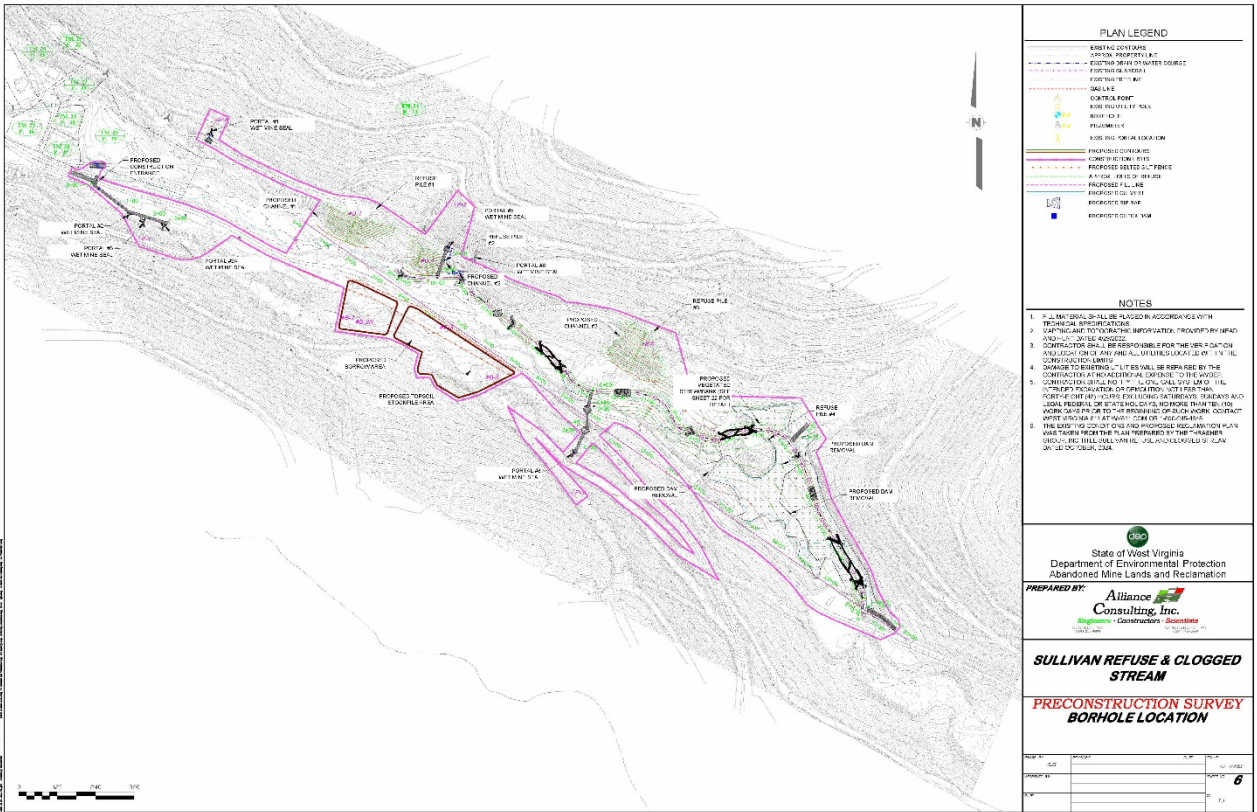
PLAN LEGEND

EXISTING CONTOURS
APPROX. PROPERTY LINE
EXISTING DRAIN OR WATER COURSE
EXISTING GUARDRAIL
EXISTING FENCE LINE
GAS LINE
CONTROL POINT
EXISTING UTILITY POLE
BOREHOLE
PIEZOMETER
EXISTING PORTAL LOCATION
PROPOSED CONTOURS
CONSTRUCTION LIMITS
PROPOSED SLOTTED SILT FENCE
APPROX. LIMITS OF REFUSE
PROPOSED FILL LINE
PROPOSED SOIL VENT
PROPOSED RIP RAP
PROPOSED BOREHOLE

NOTES

1. FILL MATERIAL SHALL BE PLACED IN ACCORDANCE WITH TECHNICAL SPECIFICATIONS.
2. MAPPING AND TOPOGRAPHIC INFORMATION PROVIDED BY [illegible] DATED 4/25/2022.
3. CONTRACTOR SHALL BE RESPONSIBLE FOR THE VERIFICATION AND LOCATION OF ANY AND ALL UTILITIES LOCATED WITHIN THE CONSTRUCTION LIMITS.
4. DAMAGE TO EXISTING UTILITIES WILL BE REPAIRED BY THE CONTRACTOR AT NO ADDITIONAL EXPENSE TO THE WVDEP.
5. CONTRACTOR SHALL NOTIFY MISS UTILITY ONE CALL SYSTEM OF THE INTENDED EXCAVATION OR DEMOLITION NOT LESS THAN FORTY-EIGHT (48) HOURS, EXCLUDING SATURDAYS, SUNDAYS AND LEGAL FEDERAL OR STATE HOLIDAYS, NOR MORE THAN TEN (10) WORK DAYS PRIOR TO THE BEGINNING OF SUCH WORK. CONTACT WEST VIRGINIA 811 AT WV811.COM OR 1-800-245-4848.
6. THE EXISTING CONDITIONS AND PROPOSED RECLAMATION PLAN WAS TAKEN FROM THE PLAN PREPARED BY THE THRASHER GROUP, INC TITLE SULLIVAN REFUSE AND CLOGGED STREAM DATED OCTOBER, 2024.

PORTAL #1 WET MINE SEAL
PROPOSED CONSTRUCTION ENTRANCE
REFUSE PILE #1
PROPOSED CHANNEL #1
PORTAL #3 WET MINE SEAL
REFUSE PILE #2
PORTAL #C WET MINE SEAL
PORTAL #5 WET MINE SEAL
PORTAL #2A WET MINE SEAL
PORTAL #6 WET MINE SEAL
PROPOSED CHANNEL #2
REFUSE PILE #3
PROPOSED CHANNEL #3
PROPOSED BORROW AREA
PROPOSED TOPSOIL STOCKPILE AREA
PROPOSED VEGETATED STREAMBANK (SEE SHEET 32 FOR DETAIL)
REFUSE PILE #4
PROPOSED DAM REMOVAL
PORTAL #8 WET MINE SEAL
PROPOSED DAM REMOVAL
PROPOSED DAM REMOVAL

N

dep
State of West Virginia
Department of Environmental Protection
Abandoned Mine Lands and Reclamation

PREPARED BY:
Alliance Consulting, Inc.
Engineers · Constructors · Scientists

SULLIVAN REFUSE & CLOGGED STREAM

PRECONSTRUCTION SURVEY
BORHOLE LOCATION

6